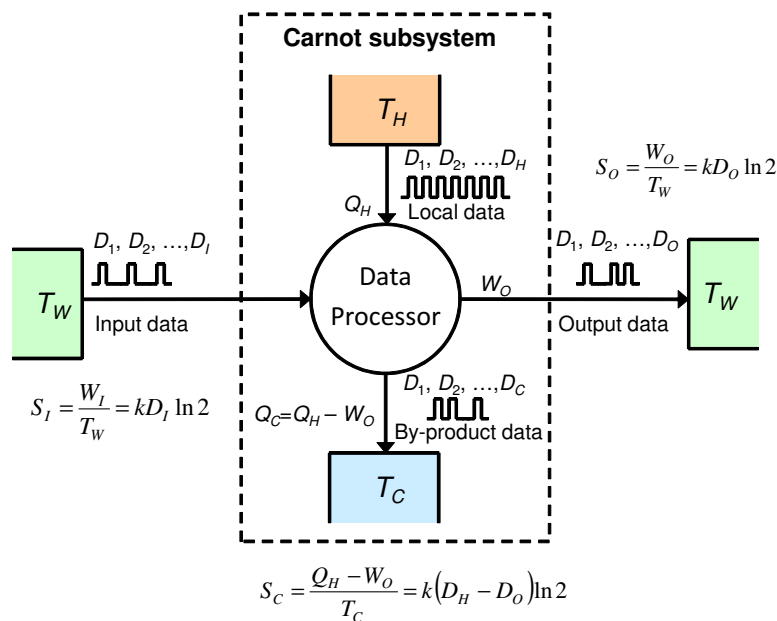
Carnot subsystem

$T_H$

$D_1, D_2, \ldots, D_H$

$Q_H$

Local data

$S_O = \frac{W_O}{T_W} = kD_O \ln 2$

$D_1, D_2, \ldots, D_I$

$T_W$

Input data

Data Processor

$W_O$

$D_1, D_2, \ldots, D_O$

Output data

$T_W$

$S_I = \frac{W_I}{T_W} = kD_I \ln 2$

$Q_C = Q_H - W_O$

$D_1, D_2, \ldots, D_C$

By-product data

$T_C$

$S_C = \frac{Q_H - W_O}{T_C} = k(D_H - D_O)\ln 2$